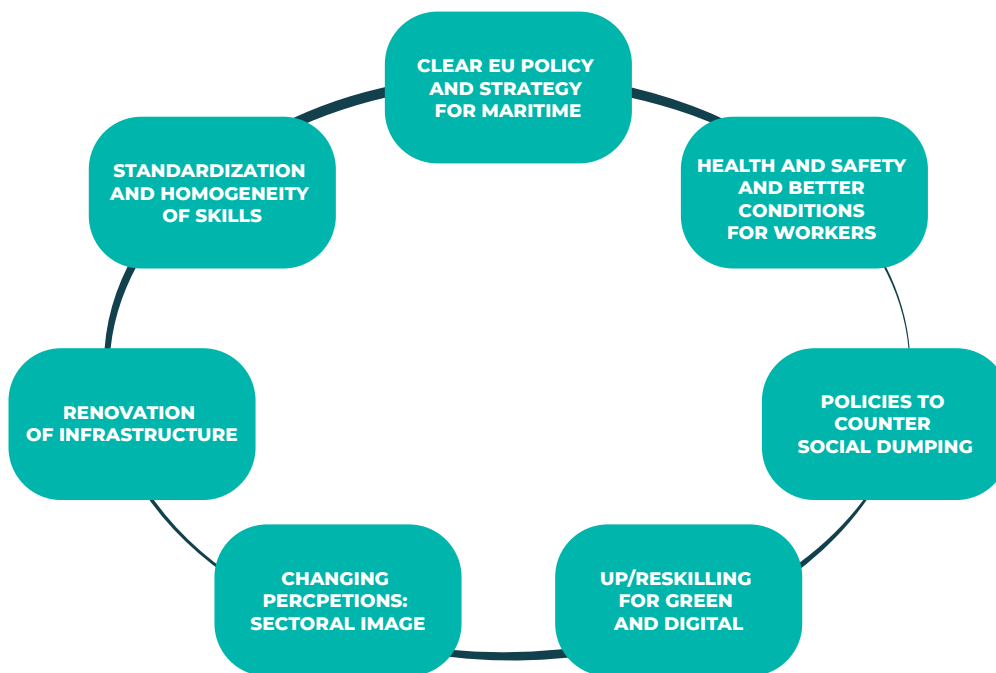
CLEAR EU POLICY AND STRATEGY FOR MARITIME

HEALTH AND SAFETY AND BETTER CONDITIONS FOR WORKERS

POLICIES TO COUNTER SOCIAL DUMPING

UP/RESKILLING FOR GREEN AND DIGITAL

CHANGING PERCPETIONS: SECTORAL IMAGE

RENOVATION OF INFRASTRUCTURE

STANDARDIZATION AND HOMOGENEITY OF SKILLS